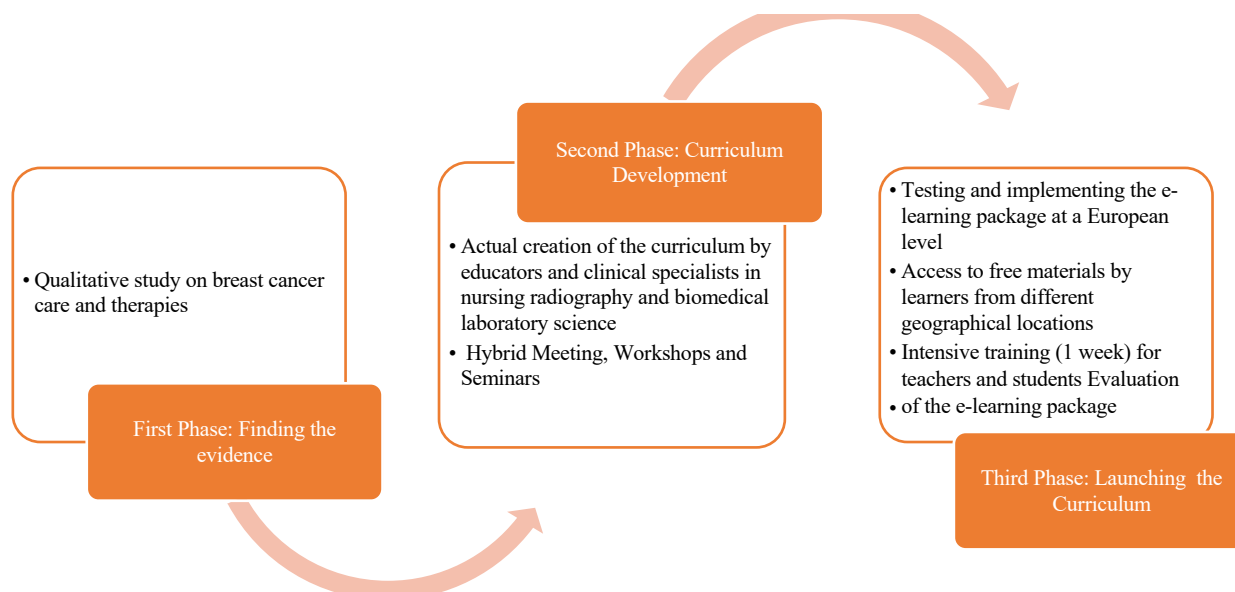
• Qualitative study on breast cancer care and therapies

First Phase: Finding the evidence

Second Phase: Curriculum Development

• Actual creation of the curriculum by educators and clinical specialists in nursing radiography and biomedical laboratory science
• Hybrid Meeting, Workshops and Seminars

• Testing and implementing the e-learning package at a European level
• Access to free materials by learners from different geographical locations
• Intensive training (1 week) for teachers and students Evaluation
• of the e-learning package

Third Phase: Launching the Curriculum